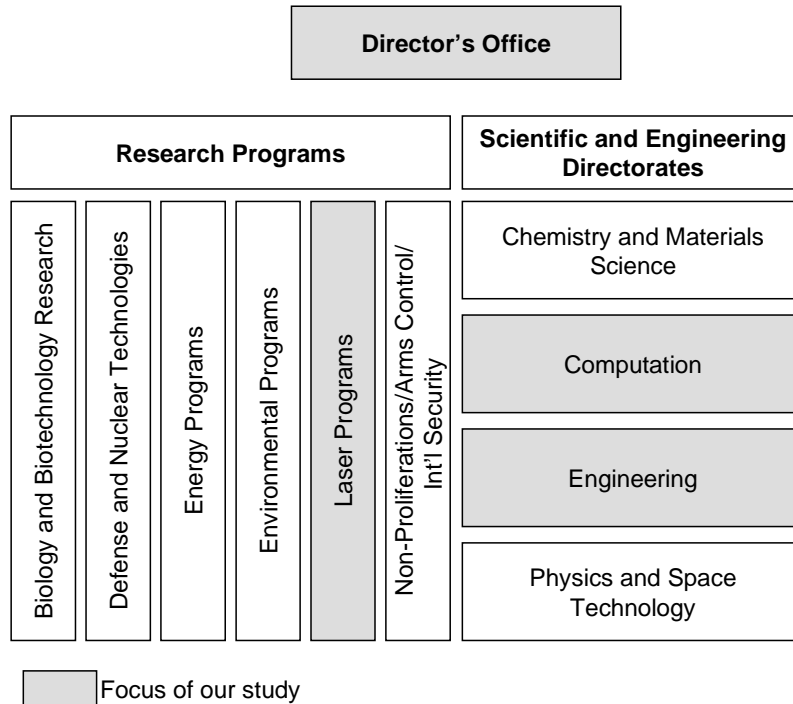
Director's Office

Research Programs

Scientific and Engineering Directorates

Biology and Biotechnology Research

Defense and Nuclear Technologies

Energy Programs

Environmental Programs

Laser Programs

Non-Proliferations/Arms Control/ Int'l Security

Chemistry and Materials Science

Computation

Engineering

Physics and Space Technology

Focus of our study